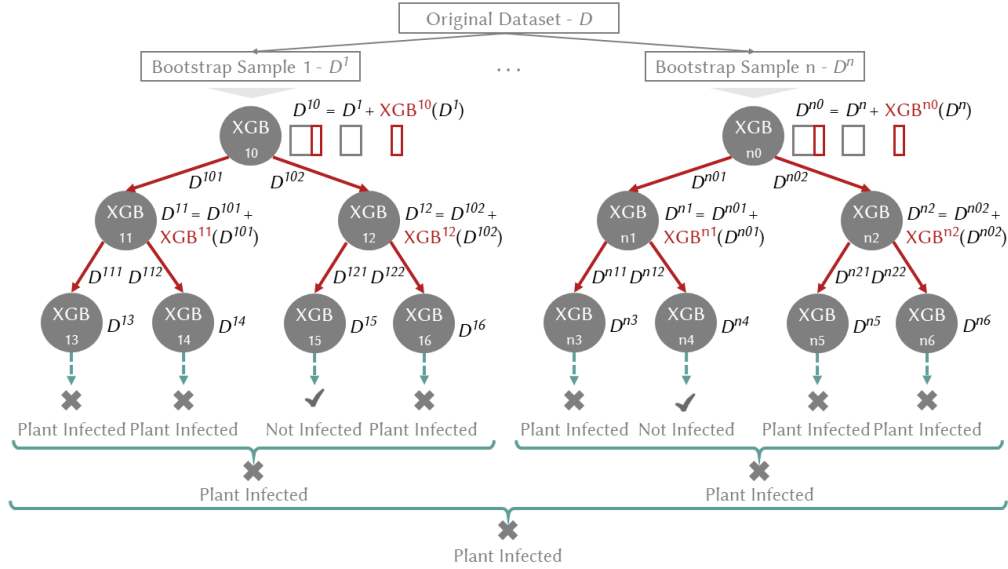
Original Dataset - $D$

Bootstrap Sample 1 - $D^1$

...

Bootstrap Sample n - $D^n$

XGB 10

$D^{10} = D^1 + \text{XGB}^{10}(D^1)$

$D^{101}$ $D^{102}$

XGB 11

$D^{11} = D^{101} + \text{XGB}^{11}(D^{101})$

XGB 12

$D^{12} = D^{102} + \text{XGB}^{12}(D^{102})$

$D^{111}$ $D^{112}$ $D^{121}$ $D^{122}$

XGB 13 $D^{13}$

XGB 14 $D^{14}$

XGB 15 $D^{15}$

XGB 16 $D^{16}$

Plant Infected Plant Infected Not Infected Plant Infected

Plant Infected

XGB n0

$D^{n0} = D^n + \text{XGB}^{n0}(D^n)$

$D^{n01}$ $D^{n02}$

XGB n1

$D^{n1} = D^{n01} + \text{XGB}^{n1}(D^{n01})$

XGB n2

$D^{n2} = D^{n02} + \text{XGB}^{n2}(D^{n02})$

$D^{n11}$ $D^{n12}$ $D^{n21}$ $D^{n22}$

XGB n3 $D^{n3}$

XGB n4 $D^{n4}$

XGB n5 $D^{n5}$

XGB n6 $D^{n6}$

Plant Infected Not Infected Plant Infected Plant Infected

Plant Infected

Plant Infected